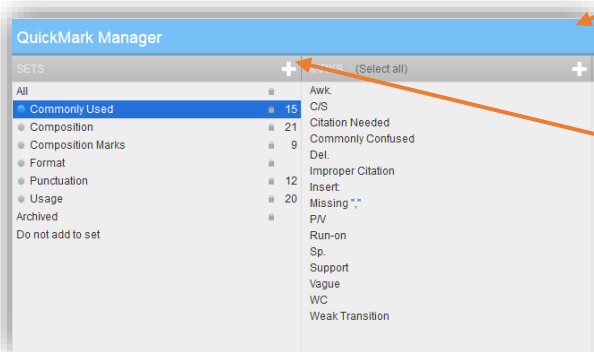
QuickMark Manager

SETS

All
Commonly Used 15
Composition 21
Composition Marks 9
Format
Punctuation 12
Usage 20
Archived
Do not add to set

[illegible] (Select all)

Awk.
C/S
Citation Needed
Commonly Confused
Del.
Improper Citation
Insert:
Missing ","
P/V
Run-on
Sp.
Support
Vague
WC
Weak Transition